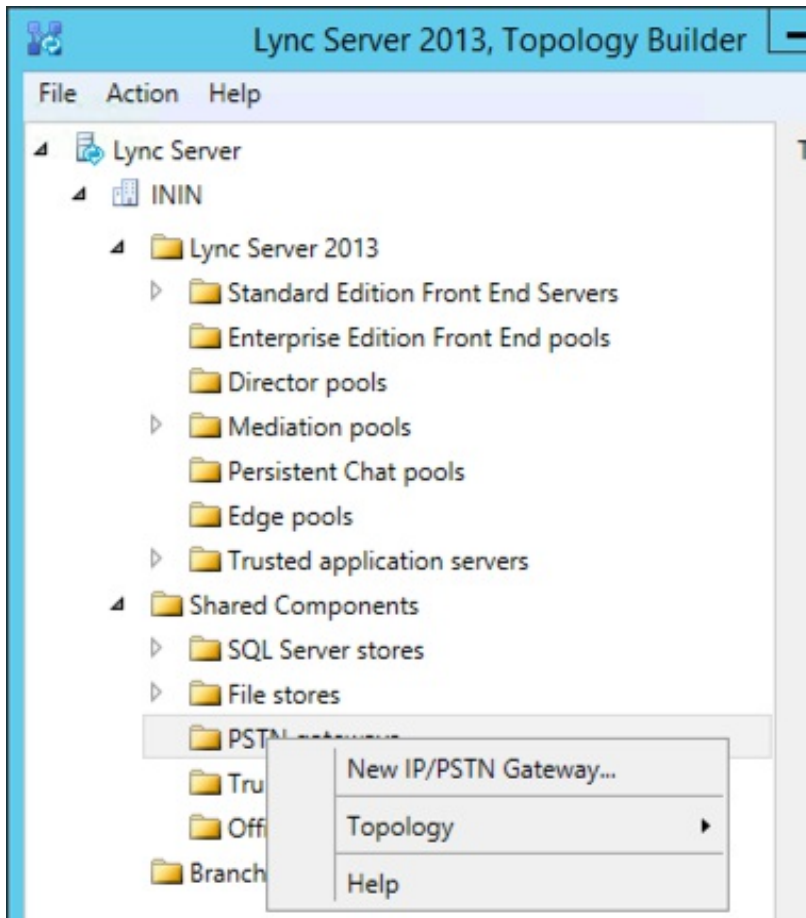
Lync Server 2013, Topology Builder

File Action Help

Lync Server

ININ

Lync Server 2013

Standard Edition Front End Servers

Enterprise Edition Front End pools

Director pools

Mediation pools

Persistent Chat pools

Edge pools

Trusted application servers

Shared Components

SQL Server stores

File stores

PSTN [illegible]

Tru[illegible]

Off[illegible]

Branch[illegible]

New IP/PSTN Gateway...

Topology

Help

T